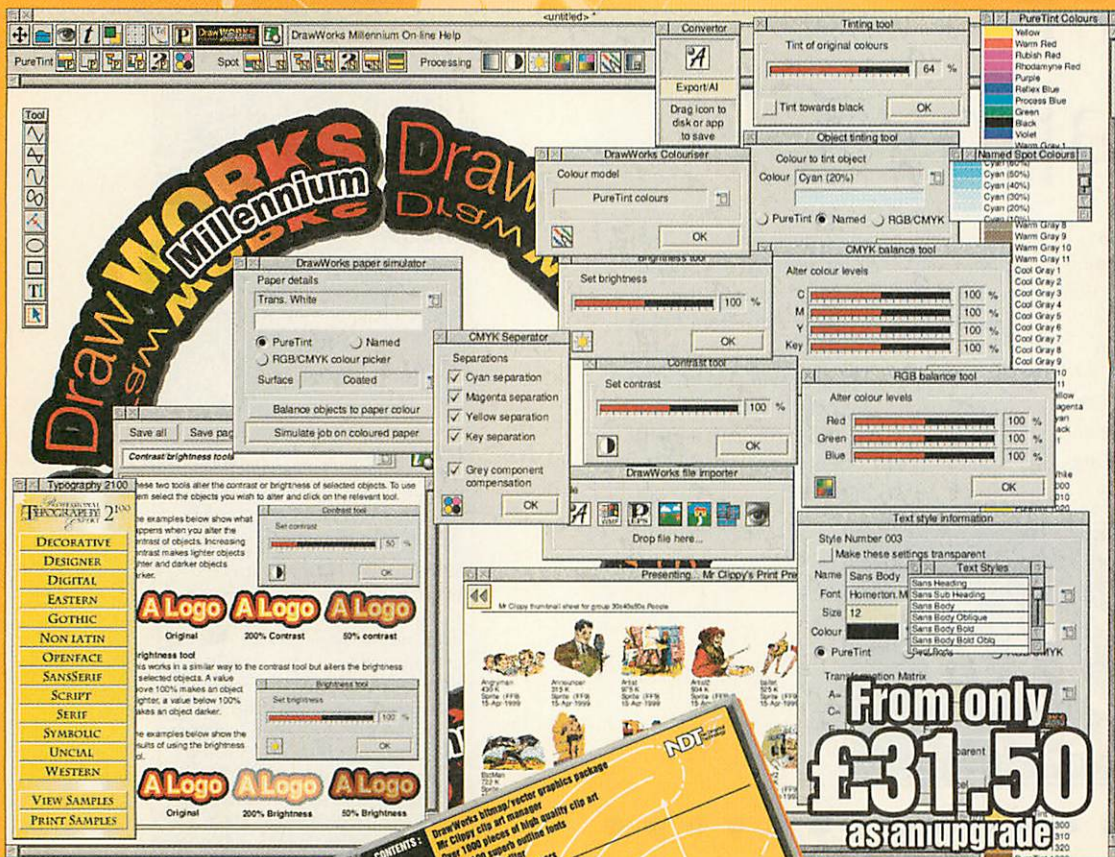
<untitled> *

DrawWorks Millennium On-line Help

PureTint

Spot

Processing

Tool

DrawWorks Millennium

DrawWorks

Convertor

Export/AI

Drag icon to disk or app to save

Tinting tool

Tint of original colours

64 %

Tint towards black

OK

Object tinting tool

Colour to tint object

Colour Cyan (20%)

PureTint Named RGB/CMYK

PureTint Colours

Yellow
Warm Red
Rubish Red
Rhodamyne Red
Purple
Reflex Blue
Process Blue
Green
Black
Violet
Warm Gray 1

Named Spot Colours

Cyan (50%)
Cyan (40%)
Cyan (30%)
Cyan (20%)
Cyan (10%)

Warm Gray 8
Warm Gray 9
Warm Gray 10
Warm Gray 11
Cool Gray 1
Cool Gray 2
Cool Gray 3
Cool Gray 4
Cool Gray 5
Cool Gray 6
Cool Gray 7
Cool Gray 8
Cool Gray 9

DrawWorks Colouriser

Colour model

PureTint colours

OK

Brightness tool

Set brightness

100 %

OK

CMYK balance tool

Alter colour levels

C 100 %
M 100 %
Y 100 %
Key 100 %

DrawWorks paper simulator

Paper details

Trans. White

PureTint Named

RGB/CMYK colour picker

Surface Coated

Balance objects to paper colour

Simulate job on coloured paper

CMYK Seperator

Separations

Cyan separation

Magenta separation

Yellow separation

Key separation

Grey component compensation

OK

Contrast tool

Set contrast

100 %

OK

RGB balance tool

Alter colour levels

Red 100 %
Green 100 %
Blue 100 %

OK

Save all Save pag

Contrast brightness tools

These two tools alter the contrast or brightness of selected objects. To use them select the objects you wish to alter and click on the relevant tool.

The examples below show what happens when you alter the contrast of objects. Increasing contrast makes lighter objects lighter and darker objects darker.

Contrast tool

Set contrast

50 %

OK

A Logo A Logo A Logo

Original 200% Contrast 50% contrast

Brightness tool

This works in a similar way to the contrast tool but alters the brightness of selected objects. A value above 100% makes an object lighter, a value below 100% makes an object darker.

Brightness tool

Set brightness

100 %

OK

The examples below show the results of using the brightness tool.

A Logo A Logo A Logo

Original 200% Brightness 50% Brightness

Typography 2100

Professional Typography Expert 2100

Decorative
Designer
Digital
Eastern
Gothic
Non latin
Openface
SansSerif
Script
Serif
Symbolic
Uncial
Western

View Samples
Print Samples

DrawWorks file importer

Drop file here...

Presenting... Mr Clippy's Print Pre

Mr Clippy thumbnail sheet for group 30x40x80x People

Angryman
Announcer
Artist
Artist2
ballet

Text style information

Style Number 003

Make these settings transparent

Name Sans Body

Font Homerton.M

Size 12

Colour

PureTint

Text Styles

Sans Heading
Sans Sub Heading
Sans Body
Sans Body Oblique
Sans Body Bold
Sans Body Bold Obliq

Transformation Matrix

From only £31.50 as an upgrade

NDT

CONTENTS:
DrawWorks bitmap/vector graphics package
Mr Clippy clip art manager
Over 1000 pieces of high quality clip art
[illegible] superb outline fonts